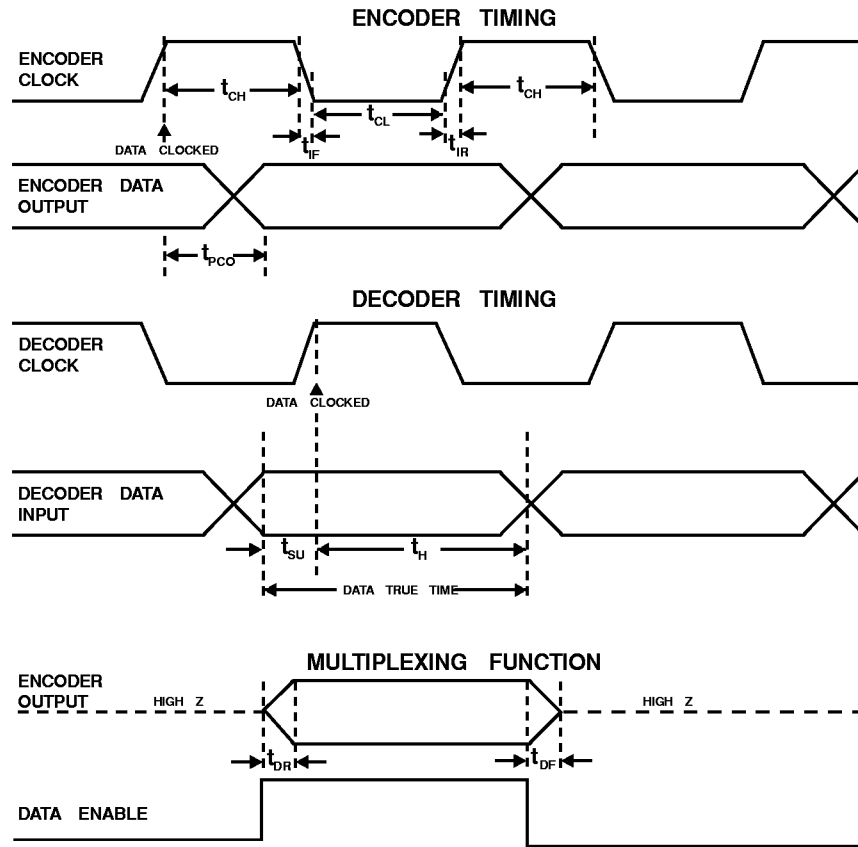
ENCODER TIMING

ENCODER CLOCK

$t_{CH}$

$t_{CL}$

$t_{CH}$

DATA CLOCKED

$t_{IF}$

$t_{IR}$

ENCODER DATA OUTPUT

$t_{PCO}$

DECODER TIMING

DECODER CLOCK

DATA CLOCKED

DECODER DATA INPUT

$t_{SU}$

$t_{H}$

DATA TRUE TIME

MULTIPLEXING FUNCTION

ENCODER OUTPUT

HIGH Z

HIGH Z

$t_{DR}$

$t_{DF}$

DATA ENABLE